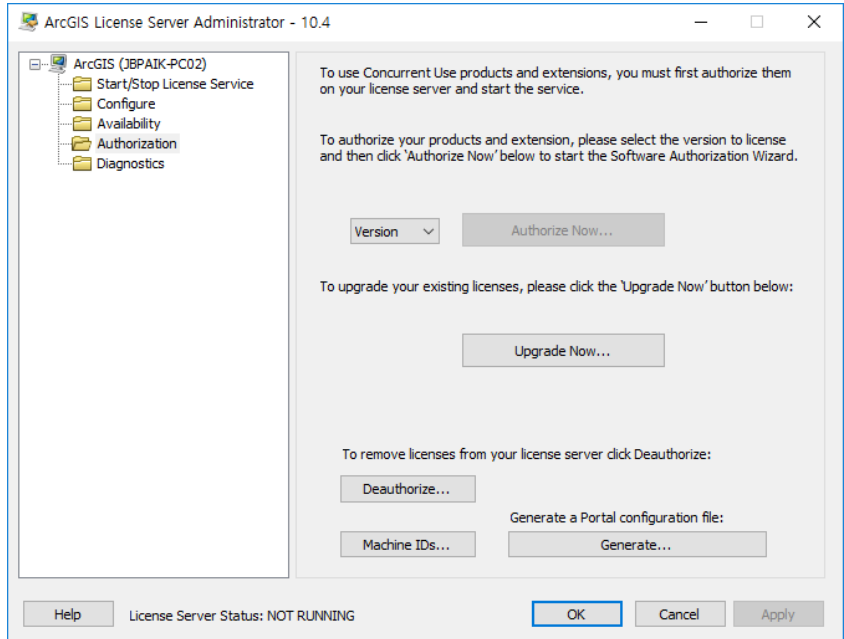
ArcGIS License Server Administrator - 10.4

ArcGIS (JBPAIK-PC02)
Start/Stop License Service
Configure
Availability
Authorization
Diagnostics

To use Concurrent Use products and extensions, you must first authorize them on your license server and start the service.

To authorize your products and extension, please select the version to license and then click 'Authorize Now' below to start the Software Authorization Wizard.

Version

Authorize Now...

To upgrade your existing licenses, please click the 'Upgrade Now' button below:

Upgrade Now...

To remove licenses from your license server click Deauthorize:

Deauthorize...

Generate a Portal configuration file:

Machine IDs...

Generate...

Help

License Server Status: NOT RUNNING

OK

Cancel

Apply